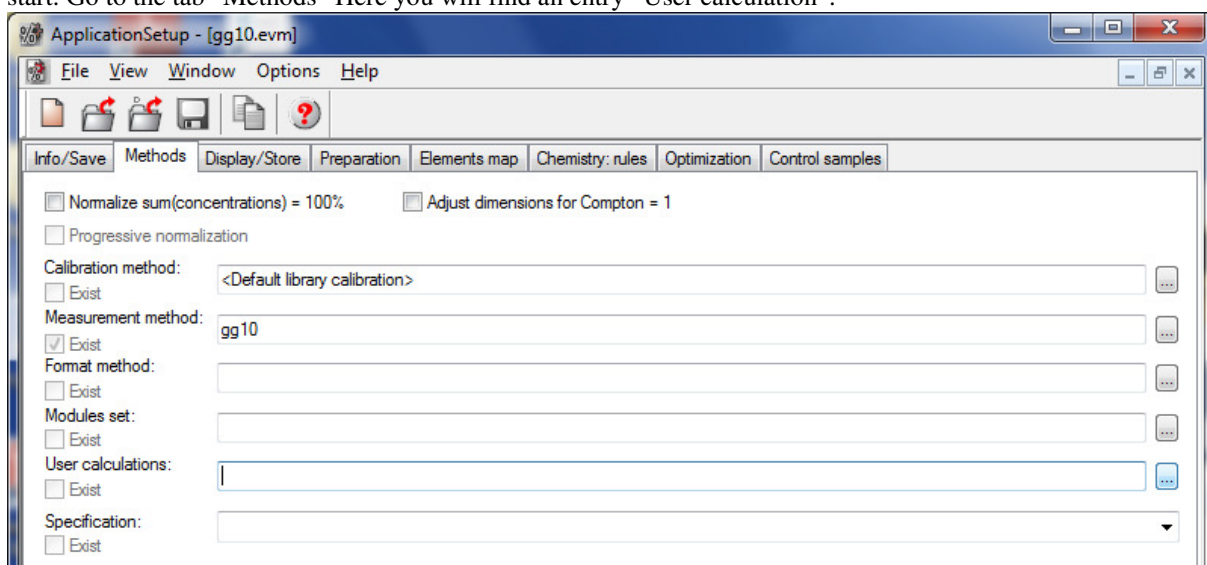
start: Go to the tab "Methods" Here you will find an entry "User calculation":

ApplicationSetup - [gg10.evm]

File View Window Options Help

Info/Save | Methods | Display/Store | Preparation | Elements map | Chemistry: rules | Optimization | Control samples

Normalize sum(concentrations) = 100%

Adjust dimensions for Compton = 1

Progressive normalization

Calibration method:
Exist
<Default library calibration>

Measurement method:
Exist
gg10

Format method:
Exist

Modules set:
Exist

User calculations:
Exist

Specification:
Exist